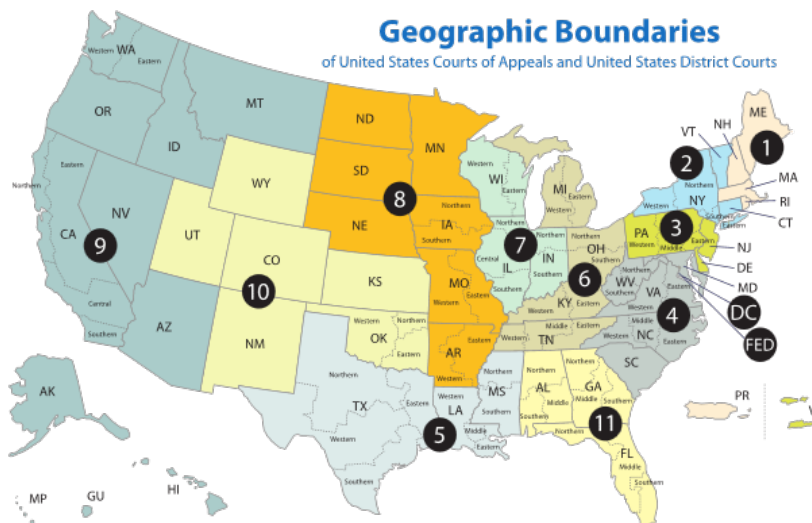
Geographic Boundaries
of United States Courts of Appeals and United States District Courts

Western WA Eastern
OR
MT
ID
Eastern
Northern
CA
NV
9
Central
Southern
AZ
WY
UT
CO
10
NM
ND
SD
NE
8
MN
Northern
IA
Southern
KS
Western
Northern
OK
Eastern
Western
MO
Eastern
AR
Western
Eastern
Northern
TX
Eastern
Western
Southern
Western
LA
Middle
Eastern
5
Northern
MS
Southern
Western
WI
Eastern
Northern
Central
IL
Southern
7
Northern
IN
Southern
Western
MI
Eastern
Northern
OH
Southern
6
Eastern
KY
Western
Middle
TN
Western
Eastern
Northern
WV
Southern
Western
VA
Eastern
4
Middle
NC
Eastern
Western
SC
Northern
AL
Middle
Southern
Northern
GA
Middle
Southern
11
Northern
Middle
FL
Southern
PA
Western
Middle
Eastern
3
NJ
DE
MD
DC
FED
Western
Northern
NY
Eastern
Southern
2
VT
NH
ME
1
MA
RI
CT
AK
HI
MP
GU
PR
VI